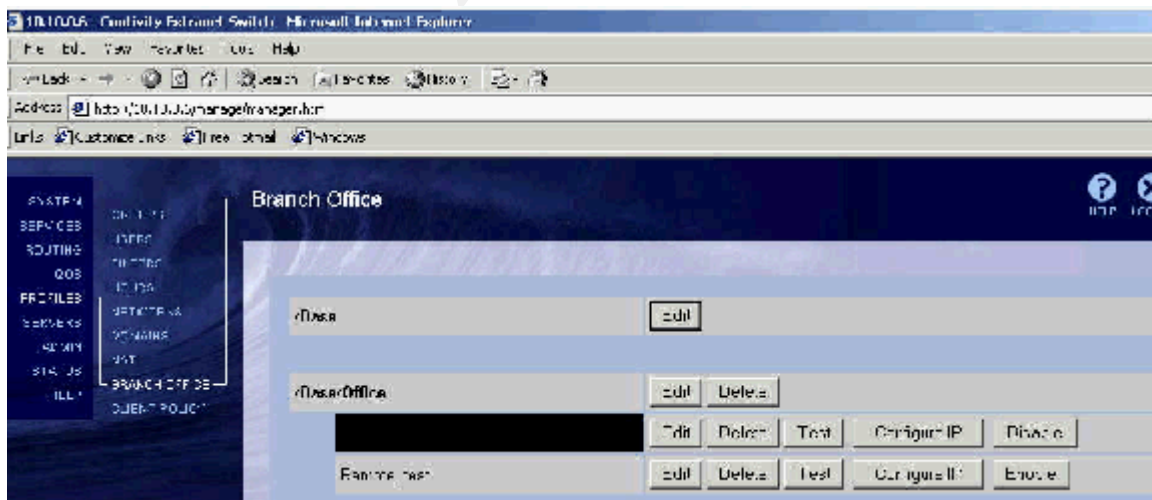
10.10.0.6 - Contivity Extranet Switch - Microsoft Internet Explorer
File Edit View Favorites Tools Help
Back Search Favorites History
Address http://10.10.0.6/manage/manager.htm
Links Customize Links Free Hotmail Windows

SYSTEM
SERVICES
ROUTING
QOS
PROFILES
SERVERS
ADMIN
STATUS
HELP

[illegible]
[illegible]
FILTERS
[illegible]
NETWORKS
DOMAINS
NAT
BRANCH OFFICE
CLIENT POLICY

Branch Office

/Base
Edit

/Base/Office
Edit Delete

Edit Delete Test Configure IP Disable

Branchtest
Edit Delete Test Configure IP Enable